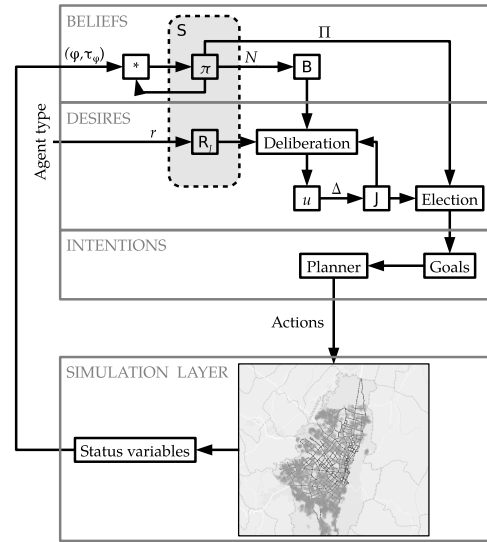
BELIEFS

S

$\Pi$

$(\varphi, \tau_{\varphi})$

*

$\pi$

$N$

B

Agent type

DESIRES

$r$

$R_j$

Deliberation

$u$

$\Delta$

J

Election

INTENTIONS

Planner

Goals

Actions

SIMULATION LAYER

Status variables